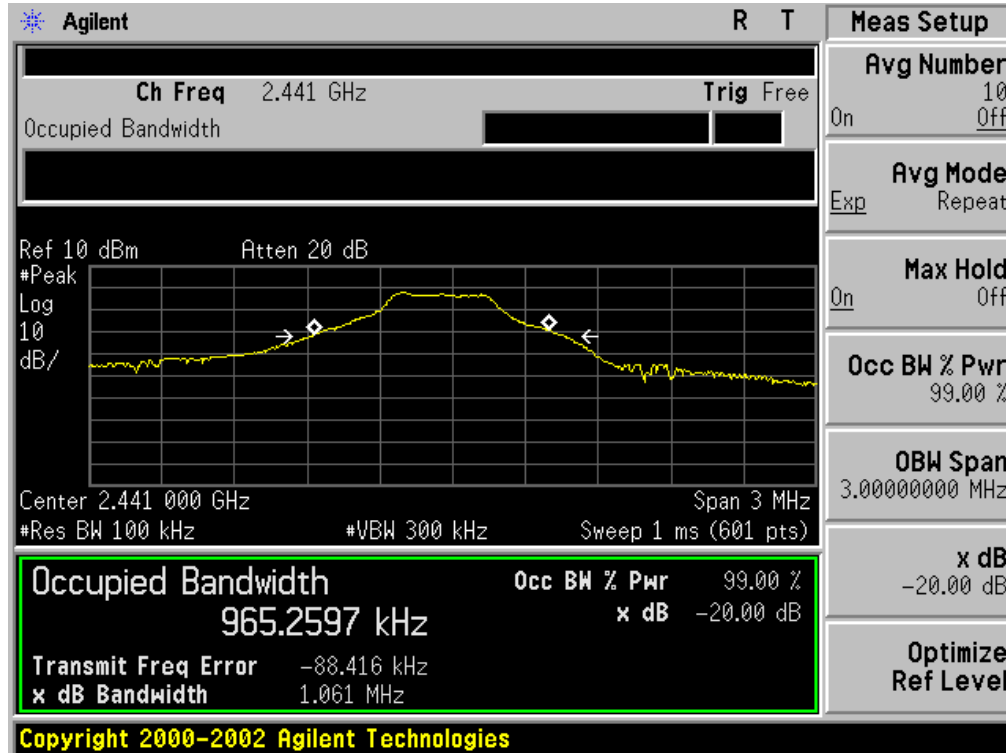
Agilent R T

Ch Freq 2.441 GHz Trig Free

Occupied Bandwidth

Ref 10 dBm Atten 20 dB
#Peak
Log
10
dB/

Center 2.441 000 GHz Span 3 MHz
#Res BW 100 kHz #VBW 300 kHz Sweep 1 ms (601 pts)

Occupied Bandwidth
965.2597 kHz

Occ BW % Pwr 99.00 %
x dB -20.00 dB

Transmit Freq Error -88.416 kHz
x dB Bandwidth 1.061 MHz

Copyright 2000-2002 Agilent Technologies

Meas Setup

Avg Number
10
On Off

Avg Mode
Exp Repeat

Max Hold
On Off

Occ BW % Pwr
99.00 %

OBW Span
3.00000000 MHz

x dB
-20.00 dB

Optimize
Ref Level